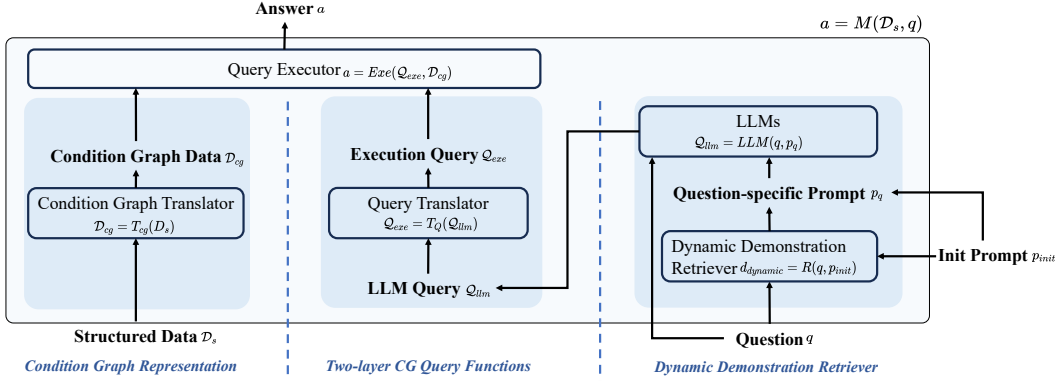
Answer $a$

$a = M(\mathcal{D}_s, q)$

Query Executor $a = Exe(\mathcal{Q}_{exe}, \mathcal{D}_{cg})$

Condition Graph Data $\mathcal{D}_{cg}$

Condition Graph Translator
$\mathcal{D}_{cg} = T_{cg}(D_s)$

Structured Data $\mathcal{D}_s$

Execution Query $\mathcal{Q}_{exe}$

Query Translator
$\mathcal{Q}_{exe} = T_Q(\mathcal{Q}_{llm})$

LLM Query $\mathcal{Q}_{llm}$

LLMs
$\mathcal{Q}_{llm} = LLM(q, p_q)$

Question-specific Prompt $p_q$

Dynamic Demonstration Retriever $d_{dynamic} = R(q, p_{init})$

Init Prompt $p_{init}$

Question $q$

Condition Graph Representation

Two-layer CG Query Functions

Dynamic Demonstration Retriever